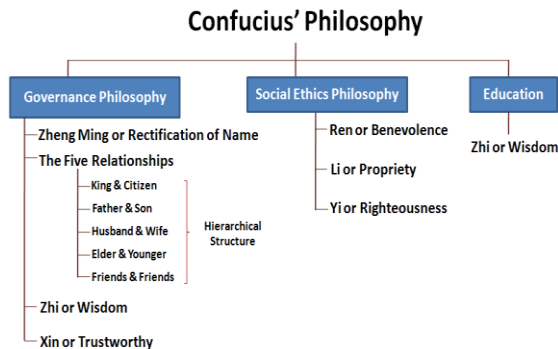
Confucius' Philosophy

Governance Philosophy

Zheng Ming or Rectification of Name

The Five Relationships

King & Citizen

Father & Son

Husband & Wife

Elder & Younger

Friends & Friends

Hierarchical Structure

Zhi or Wisdom

Xin or Trustworthy

Social Ethics Philosophy

Ren or Benevolence

Li or Propriety

Yi or Righteousness

Education

Zhi or Wisdom